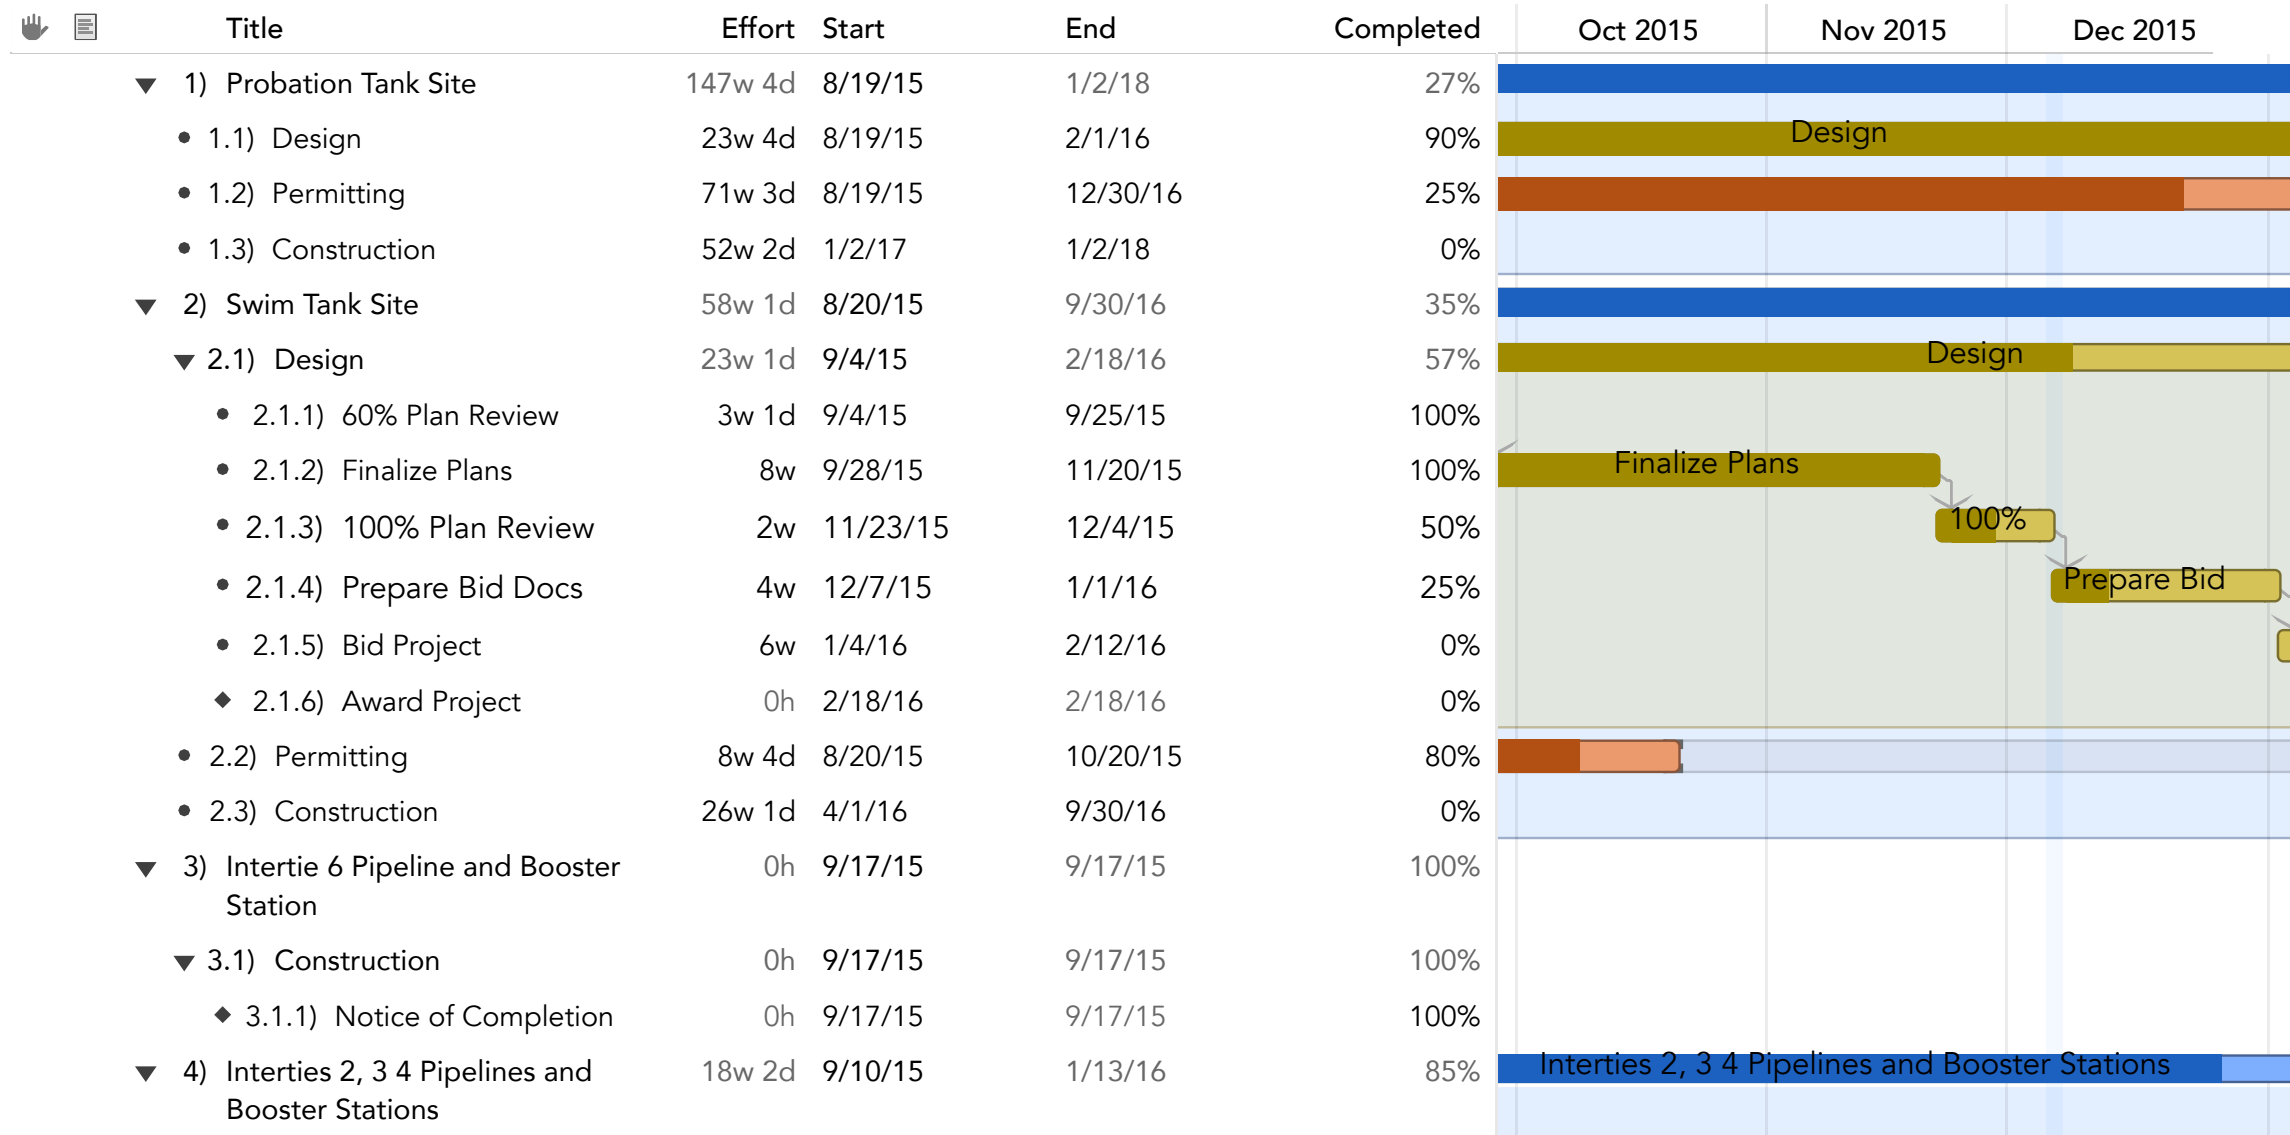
| Title | Effort | Start | End | Completed |
|---|---|---|---|---|
| 1) Probation Tank Site | 147w 4d | 8/19/15 | 1/2/18 | 27% |
| 1.1) Design | 23w 4d | 8/19/15 | 2/1/16 | 90% |
| 1.2) Permitting | 71w 3d | 8/19/15 | 12/30/16 | 25% |
| 1.3) Construction | 52w 2d | 1/2/17 | 1/2/18 | 0% |
| 2) Swim Tank Site | 58w 1d | 8/20/15 | 9/30/16 | 35% |
| 2.1) Design | 23w 1d | 9/4/15 | 2/18/16 | 57% |
| 2.1.1) 60% Plan Review | 3w 1d | 9/4/15 | 9/25/15 | 100% |
| 2.1.2) Finalize Plans | 8w | 9/28/15 | 11/20/15 | 100% |
| 2.1.3) 100% Plan Review | 2w | 11/23/15 | 12/4/15 | 50% |
| 2.1.4) Prepare Bid Docs | 4w | 12/7/15 | 1/1/16 | 25% |
| 2.1.5) Bid Project | 6w | 1/4/16 | 2/12/16 | 0% |
| 2.1.6) Award Project | 0h | 2/18/16 | 2/18/16 | 0% |
| 2.2) Permitting | 8w 4d | 8/20/15 | 10/20/15 | 80% |
| 2.3) Construction | 26w 1d | 4/1/16 | 9/30/16 | 0% |
| 3) Intertie 6 Pipeline and Booster Station | 0h | 9/17/15 | 9/17/15 | 100% |
| 3.1) Construction | 0h | 9/17/15 | 9/17/15 | 100% |
| 3.1.1) Notice of Completion | 0h | 9/17/15 | 9/17/15 | 100% |
| 4) Interties 2, 3 4 Pipelines and Booster Stations | 18w 2d | 9/10/15 | 1/13/16 | 85% |

Oct 2015 Nov 2015 Dec 2015

Design
Design
Finalize Plans
100%
Prepare Bid
Interties 2, 3 4 Pipelines and Booster Stations